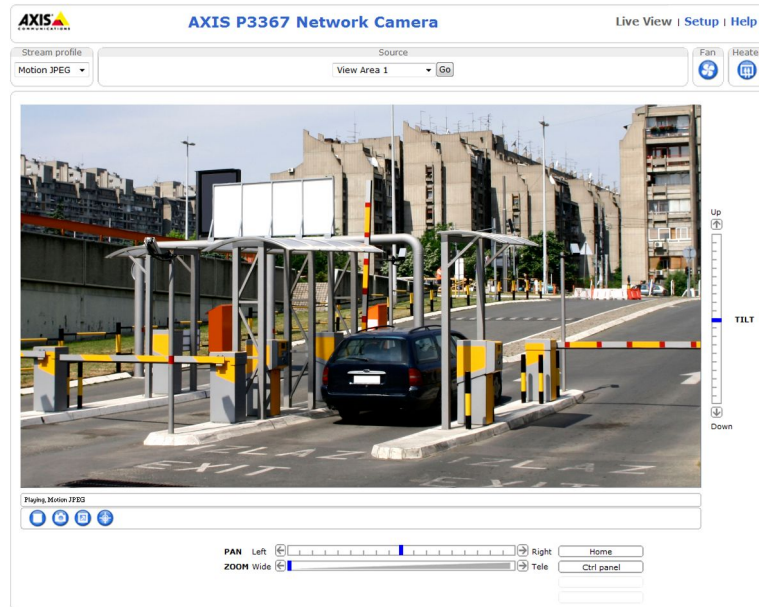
AXIS COMMUNICATIONS

AXIS P3367 Network Camera

Live View | Setup | Help

Stream profile
Motion JPEG

Source
View Area 1
Go

Fan

Heate

Up

TILT

Down

IZLAZ
EXIT
IZLAZ

Playing, Motion JPEG

PAN Left
Right
Home

ZOOM Wide
Tele
Ctrl panel